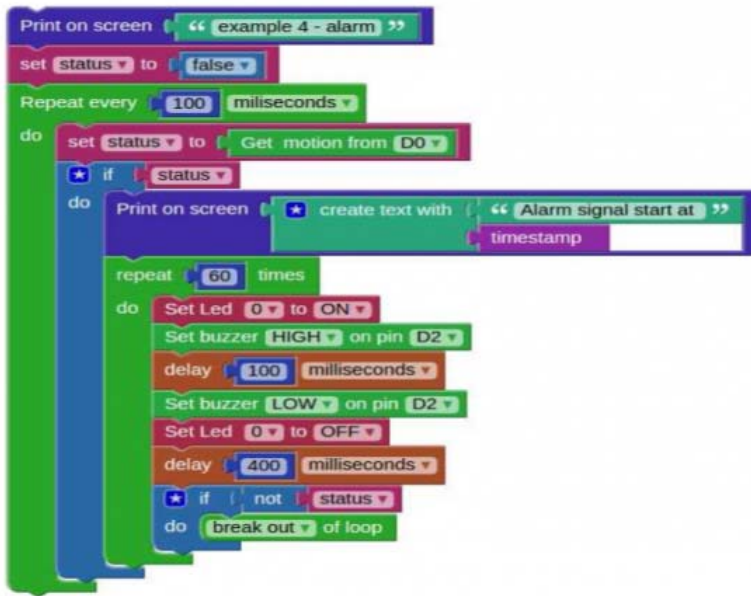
Print on screen “ example 4 - alarm ”
set status to false
Repeat every 100 miliseconds
do
set status to Get motion from D0
if status
do
Print on screen create text with “ Alarm signal start at ”
timestamp
repeat 60 times
do
Set Led 0 to ON
Set buzzer HIGH on pin D2
delay 100 milliseconds
Set buzzer LOW on pin D2
Set Led 0 to OFF
delay 400 milliseconds
if not status
do break out of loop